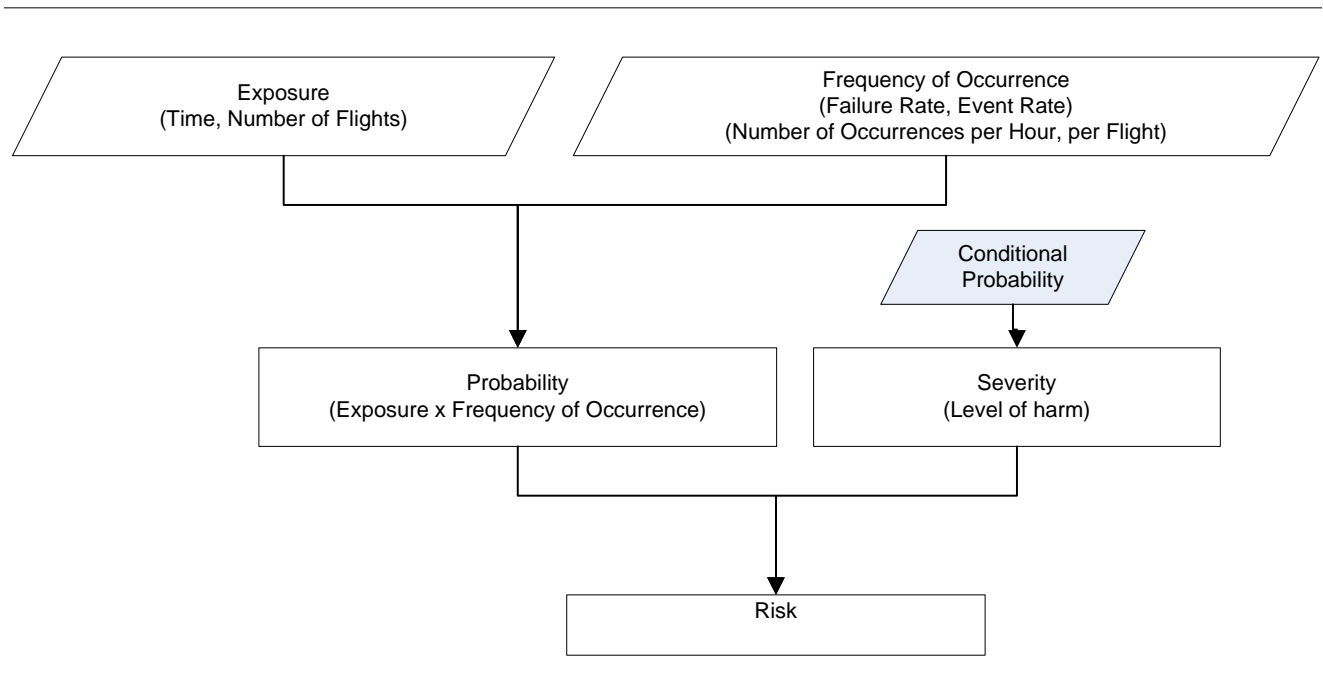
Exposure
(Time, Number of Flights)

Frequency of Occurrence
(Failure Rate, Event Rate)
(Number of Occurrences per Hour, per Flight)

Conditional Probability

Probability
(Exposure x Frequency of Occurrence)

Severity
(Level of harm)

Risk